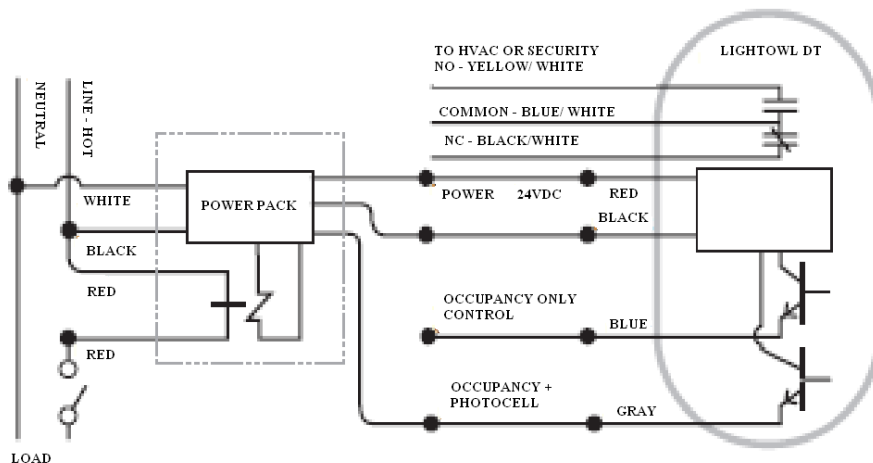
TO HVAC OR SECURITY
NO - YELLOW/ WHITE

LIGHTOWL DT

NEUTRAL

LINE - HOT

COMMON - BLUE/ WHITE

NC - BLACK/WHITE

WHITE

POWER PACK

POWER 24VDC

RED

BLACK

BLACK

RED

OCCUPANCY ONLY CONTROL

BLUE

RED

OCCUPANCY + PHOTOCELL

GRAY

LOAD